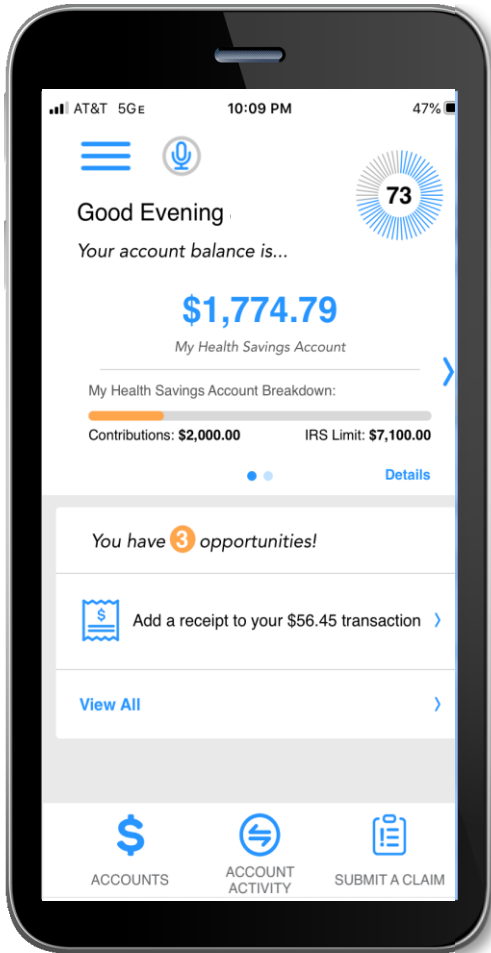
AT&T 5GE 10:09 PM 47%

73

Good Evening

Your account balance is...

$1,774.79

My Health Savings Account

My Health Savings Account Breakdown:

Contributions: $2,000.00 IRS Limit: $7,100.00

Details

You have 3 opportunities!

$

Add a receipt to your $56.45 transaction

View All

$

ACCOUNTS

ACCOUNT ACTIVITY

SUBMIT A CLAIM